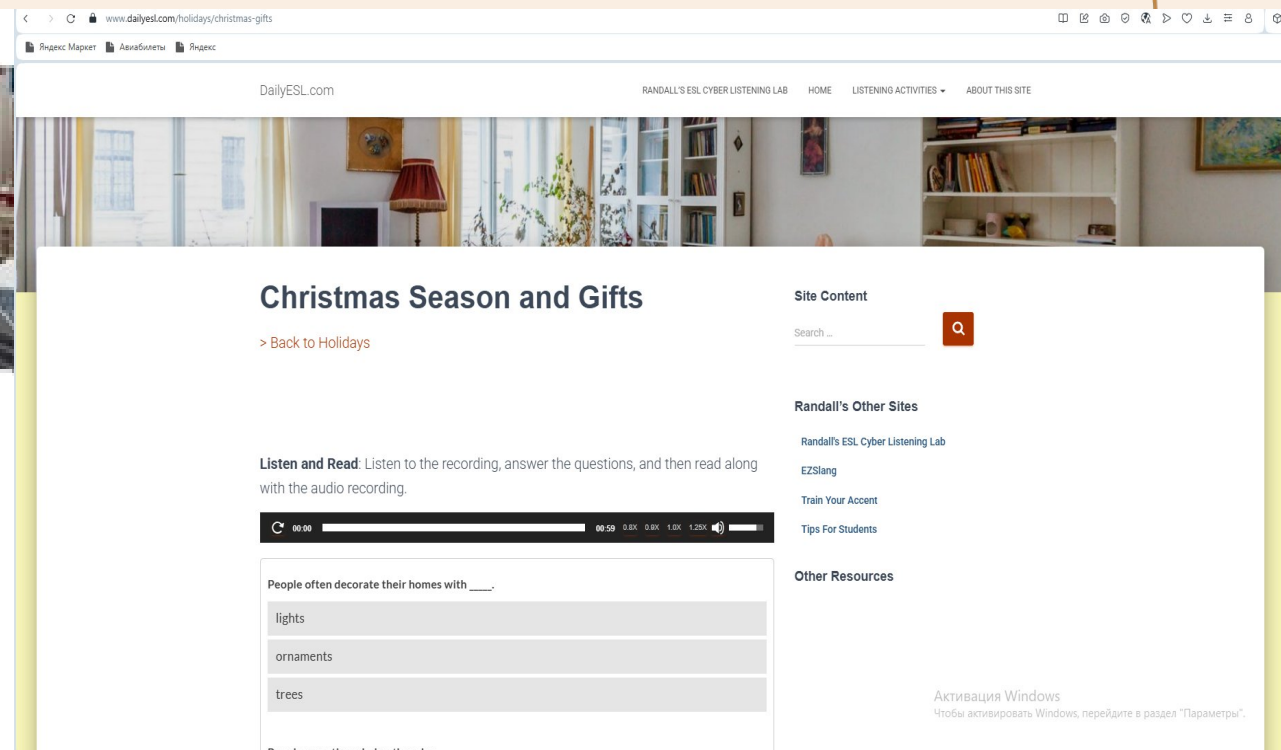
www.dailyesl.com/holidays/christmas-gifts

Яндекс Маркет Авиабилеты Яндекс

DailyESL.com

RANDALL'S ESL CYBER LISTENING LAB HOME LISTENING ACTIVITIES ABOUT THIS SITE

Christmas Season and Gifts

> Back to Holidays

Listen and Read: Listen to the recording, answer the questions, and then read along with the audio recording.

00:00 00:59 0.5X 0.8X 1.0X 1.25X

People often decorate their homes with ____.

lights

ornaments

trees

Site Content

Search ...

Randall's Other Sites

Randall's ESL Cyber Listening Lab

EZSlang

Train Your Accent

Tips For Students

Other Resources

Активация Windows
Чтобы активировать Windows, перейдите в раздел "Параметры".